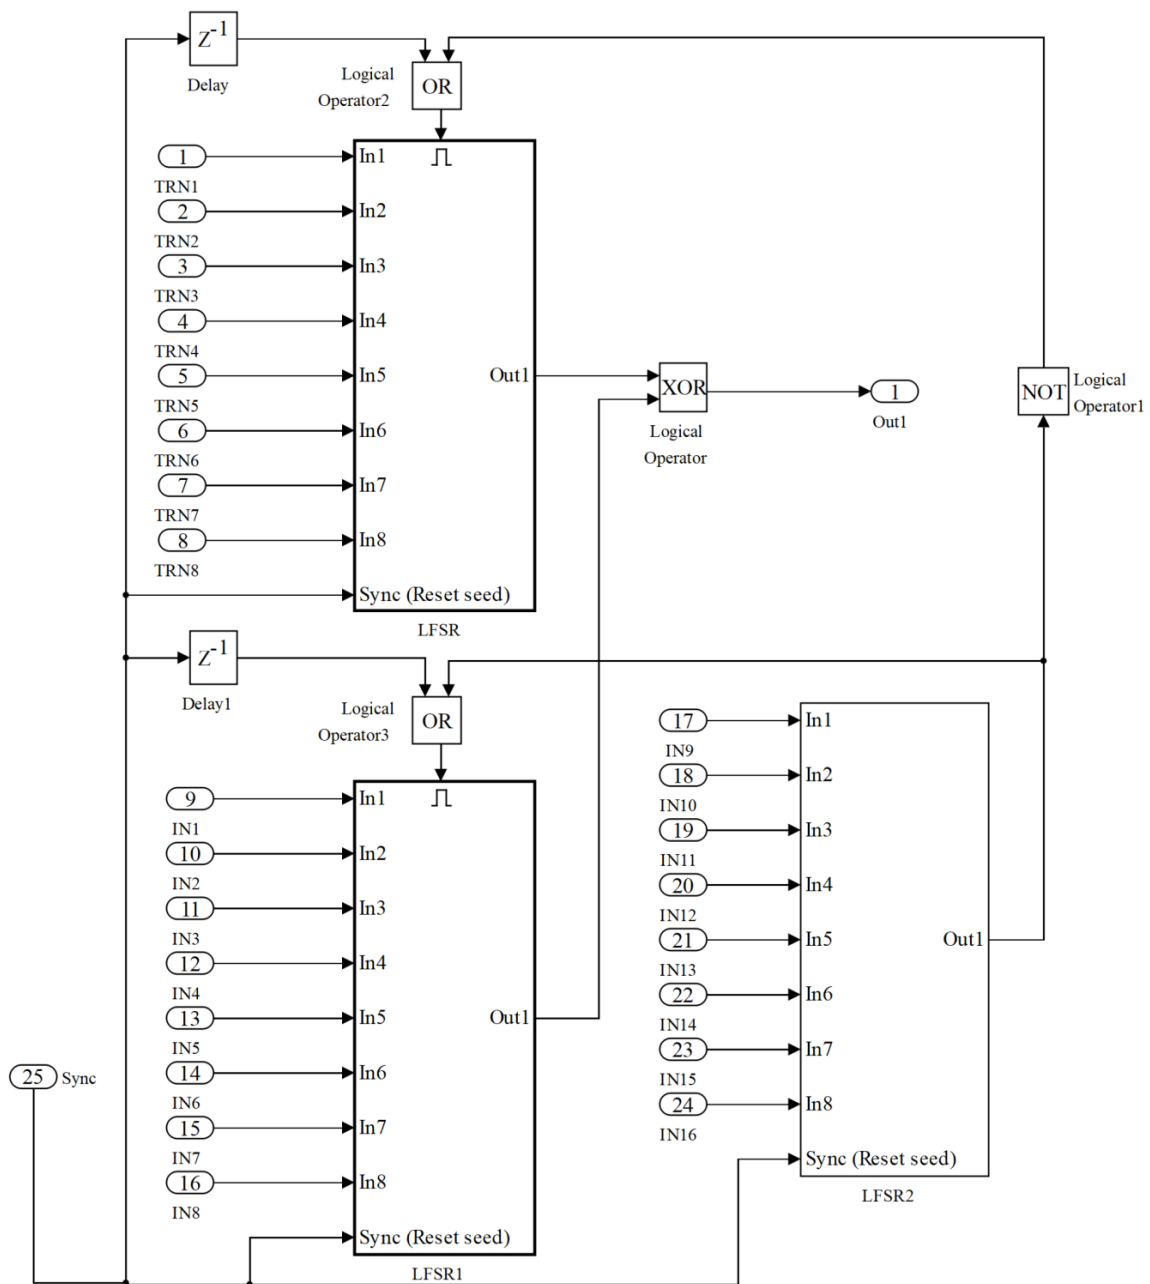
$Z^{-1}$
Delay
Logical Operator2
OR
1
TRN1
2
TRN2
3
TRN3
4
TRN4
5
TRN5
6
TRN6
7
TRN7
8
TRN8
In1
In2
In3
In4
In5
In6
In7
In8
Sync (Reset seed)
Out1
LFSR
XOR
Logical Operator
1
Out1
NOT
Logical Operator1
$Z^{-1}$
Delay1
Logical Operator3
OR
9
IN1
10
IN2
11
IN3
12
IN4
13
IN5
14
IN6
15
IN7
16
IN8
In1
In2
In3
In4
In5
In6
In7
In8
Sync (Reset seed)
Out1
LFSR1
17
IN9
18
IN10
19
IN11
20
IN12
21
IN13
22
IN14
23
IN15
24
IN16
In1
In2
In3
In4
In5
In6
In7
In8
Sync (Reset seed)
Out1
LFSR2
25
Sync